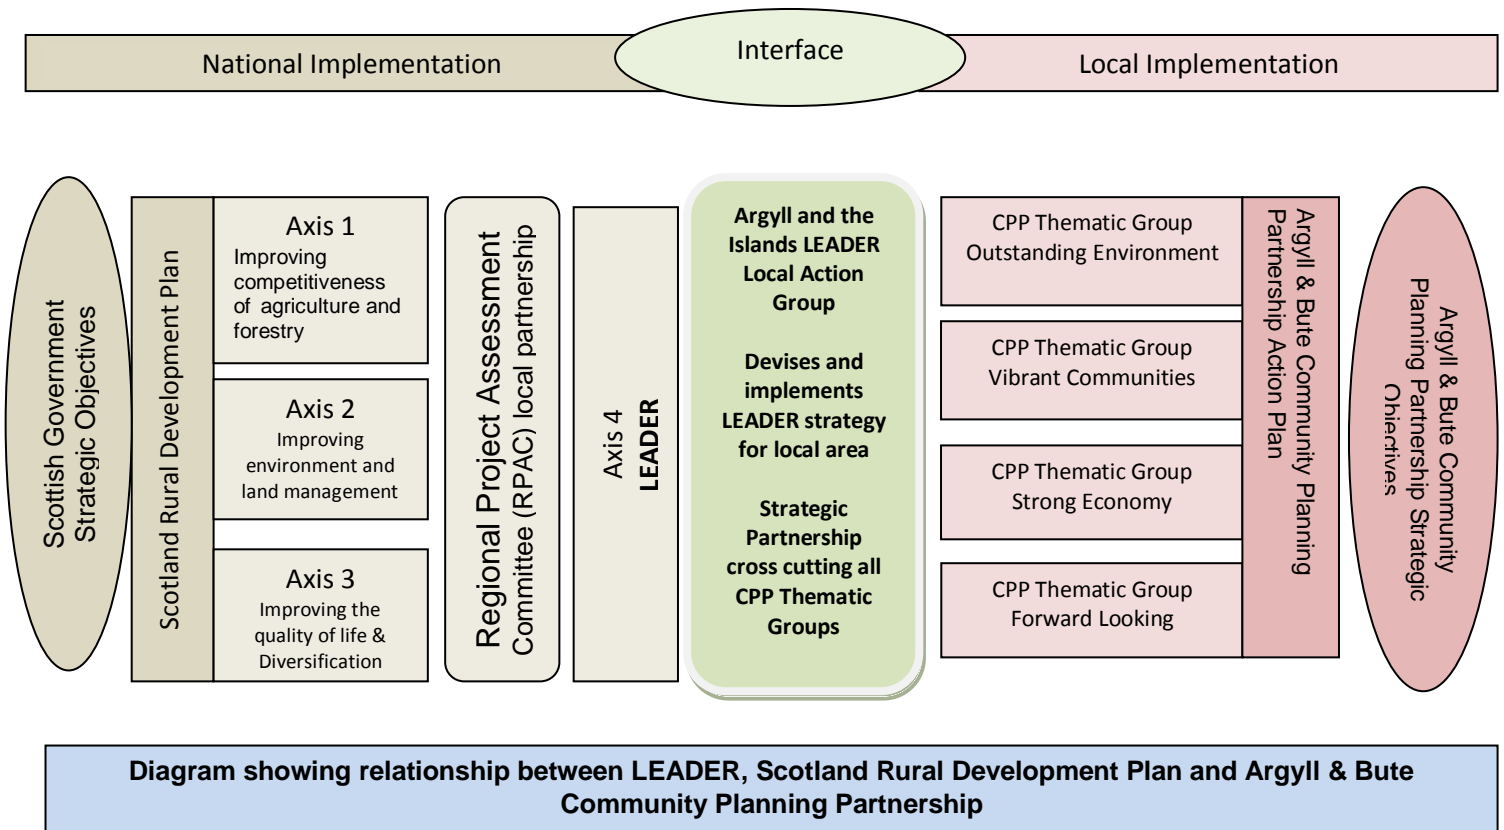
National Implementation

Interface

Local Implementation

Scottish Government Strategic Objectives

Scotland Rural Development Plan

Axis 1
Improving competitiveness of agriculture and forestry

Axis 2
Improving environment and land management

Axis 3
Improving the quality of life & Diversification

Regional Project Assessment Committee (RPAC) local partnership

Axis 4
LEADER

Argyll and the Islands LEADER Local Action Group

Devises and implements LEADER strategy for local area

Strategic Partnership cross cutting all CPP Thematic Groups

CPP Thematic Group
Outstanding Environment

CPP Thematic Group
Vibrant Communities

CPP Thematic Group
Strong Economy

CPP Thematic Group
Forward Looking

Argyll & Bute Community Planning Partnership Action Plan

Argyll & Bute Community Planning Partnership Strategic Objectives

Diagram showing relationship between LEADER, Scotland Rural Development Plan and Argyll & Bute Community Planning Partnership